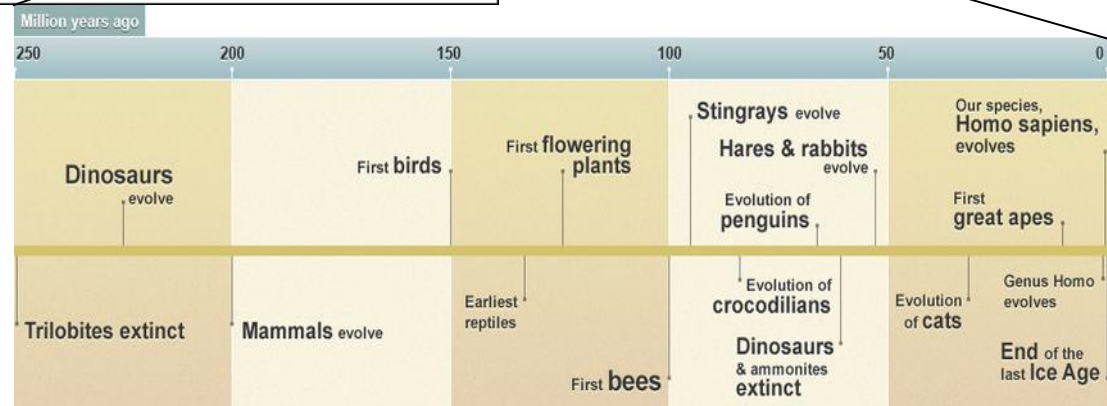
Million years ago

250 200 150 100 50 0

Dinosaurs evolve

First birds

First flowering plants

Stingrays evolve

Hares & rabbits evolve

Evolution of penguins

Our species, Homo sapiens, evolves

First great apes

Trilobites extinct

Mammals evolve

Earliest reptiles

First bees

Evolution of crocodilians

Dinosaurs & ammonites extinct

Evolution of cats

Genus Homo evolves

End of the last Ice Age